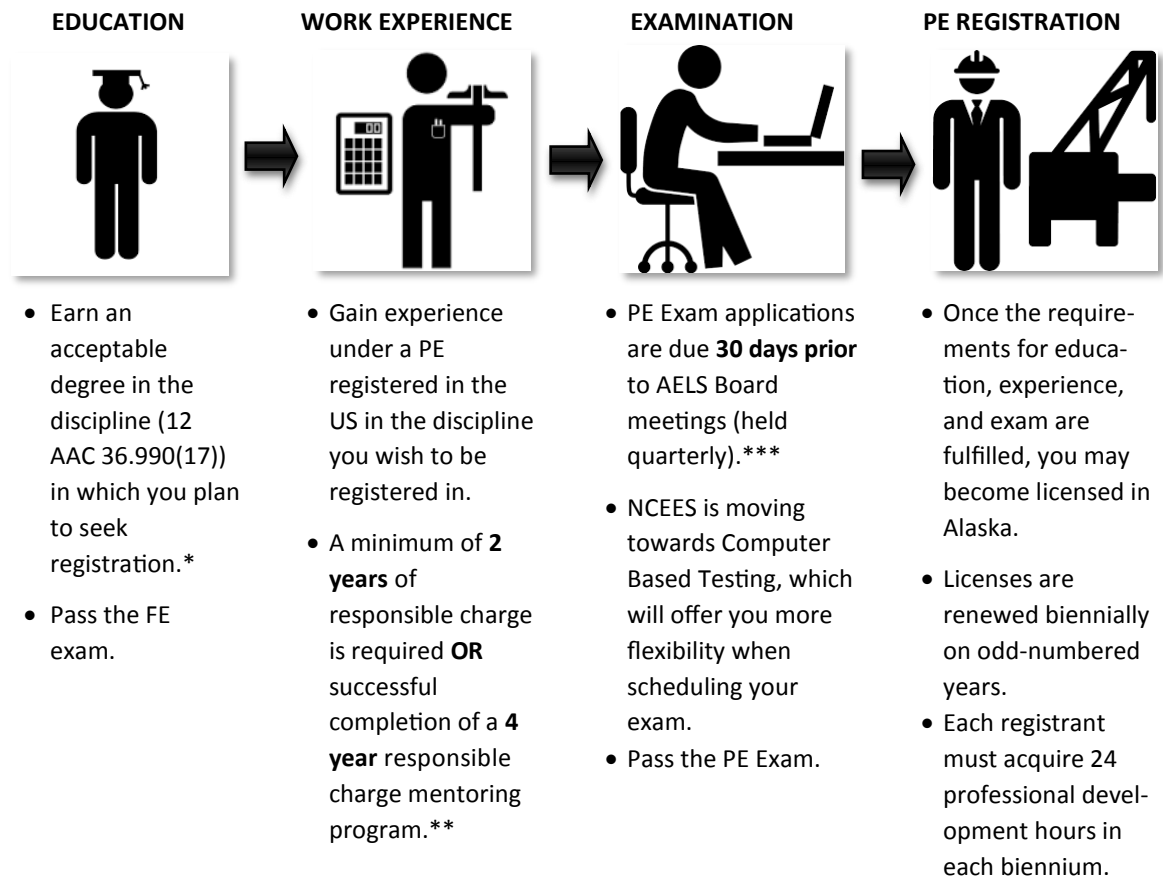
EDUCATION

WORK EXPERIENCE

EXAMINATION

PE REGISTRATION

- Earn an acceptable degree in the discipline (12 AAC 36.990(17)) in which you plan to seek registration.*
- Pass the FE exam.

- Gain experience under a PE registered in the US in the discipline you wish to be registered in.
- A minimum of **2 years** of responsible charge is required **OR** successful completion of a **4 year** responsible charge mentoring program.**

- PE Exam applications are due **30 days prior** to AELS Board meetings (held quarterly).***
- NCEES is moving towards Computer Based Testing, which will offer you more flexibility when scheduling your exam.
- Pass the PE Exam.

- Once the requirements for education, experience, and exam are fulfilled, you may become licensed in Alaska.
- Licenses are renewed biennially on odd-numbered years.
- Each registrant must acquire 24 professional development hours in each biennium.